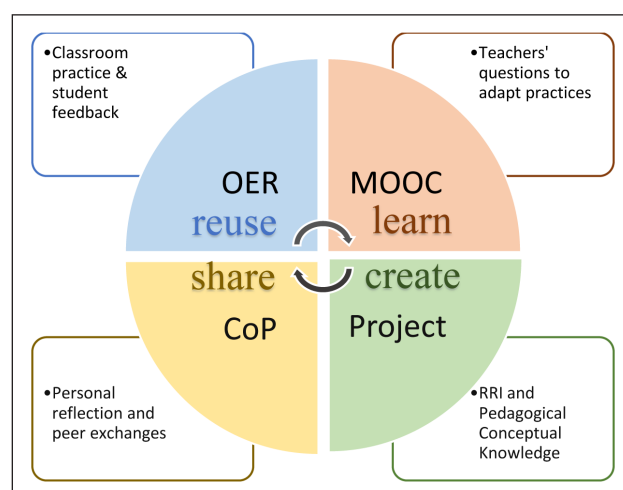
•Classroom practice & student feedback

•Teachers' questions to adapt practices

OER
reuse

MOOC
learn

share
CoP

create
Project

•Personal reflection and peer exchanges

•RRI and Pedagogical Conceptual Knowledge